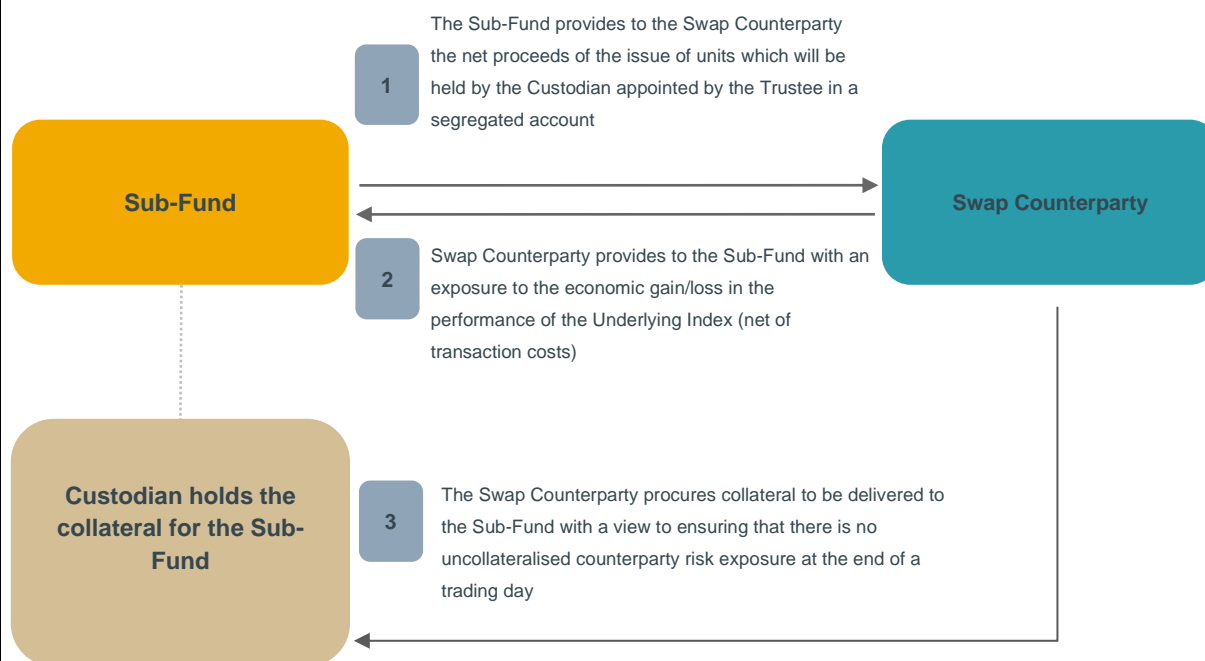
1

The Sub-Fund provides to the Swap Counterparty the net proceeds of the issue of units which will be held by the Custodian appointed by the Trustee in a segregated account

Sub-Fund

Swap Counterparty

2

Swap Counterparty provides to the Sub-Fund with an exposure to the economic gain/loss in the performance of the Underlying Index (net of transaction costs)

Custodian holds the collateral for the Sub-Fund

3

The Swap Counterparty procures collateral to be delivered to the Sub-Fund with a view to ensuring that there is no uncollateralised counterparty risk exposure at the end of a trading day